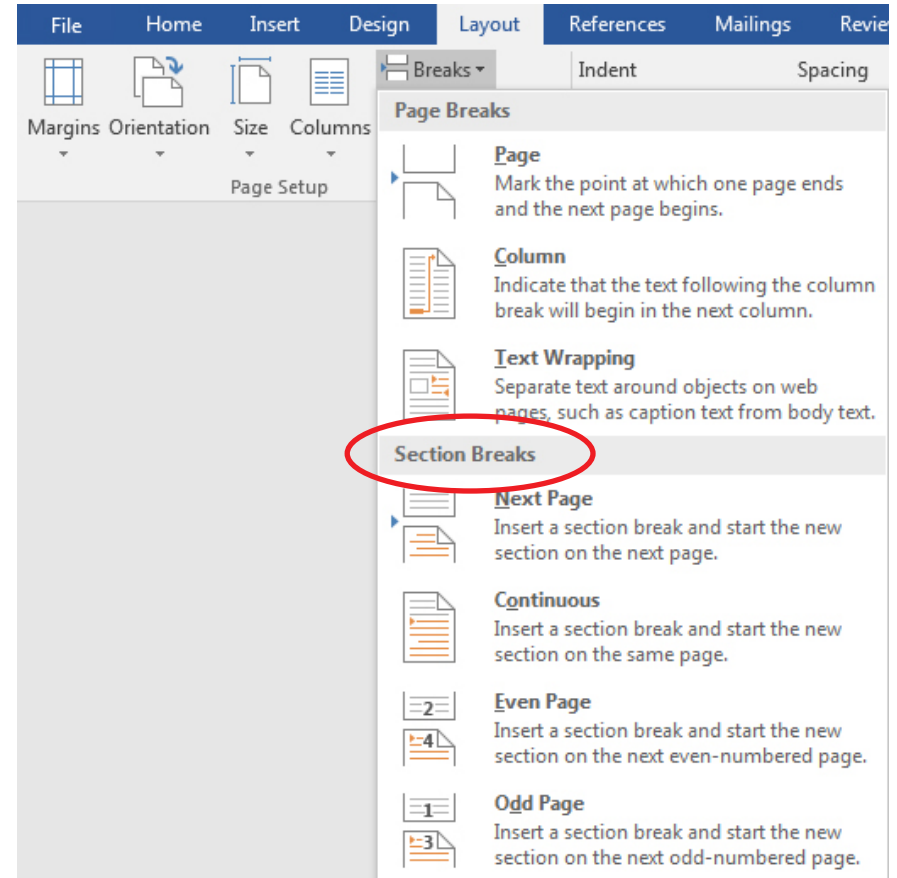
File Home Insert Design Layout References Mailings Revie

Margins Orientation Size Columns

Page Setup

Breaks

Indent Spacing

Page Breaks

Page
Mark the point at which one page ends and the next page begins.

Column
Indicate that the text following the column break will begin in the next column.

Text Wrapping
Separate text around objects on web pages, such as caption text from body text.

Section Breaks

Next Page
Insert a section break and start the new section on the next page.

Continuous
Insert a section break and start the new section on the same page.

2
4
Even Page
Insert a section break and start the new section on the next even-numbered page.

1
3
Odd Page
Insert a section break and start the new section on the next odd-numbered page.